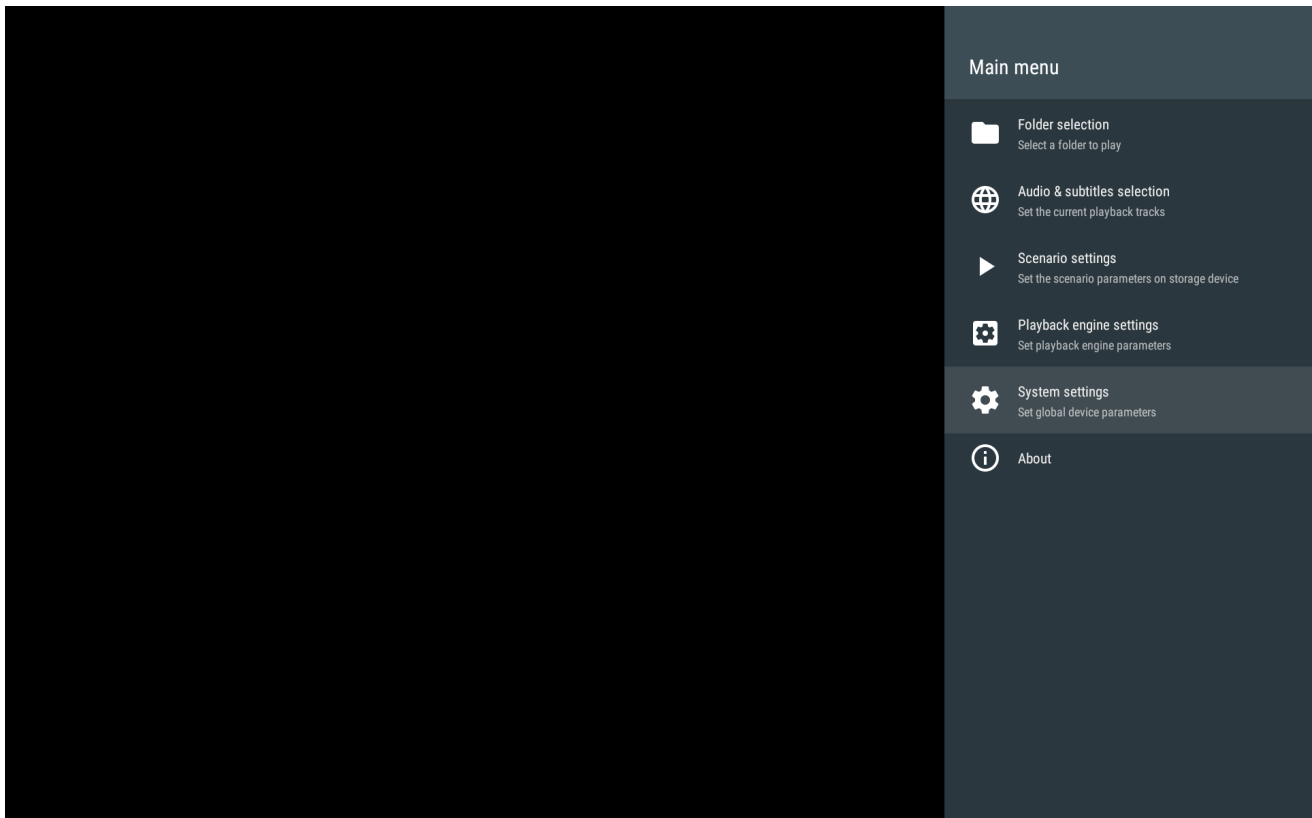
Main menu

Folder selection
Select a folder to play

Audio & subtitles selection
Set the current playback tracks

Scenario settings
Set the scenario parameters on storage device

Playback engine settings
Set playback engine parameters

System settings
Set global device parameters

About